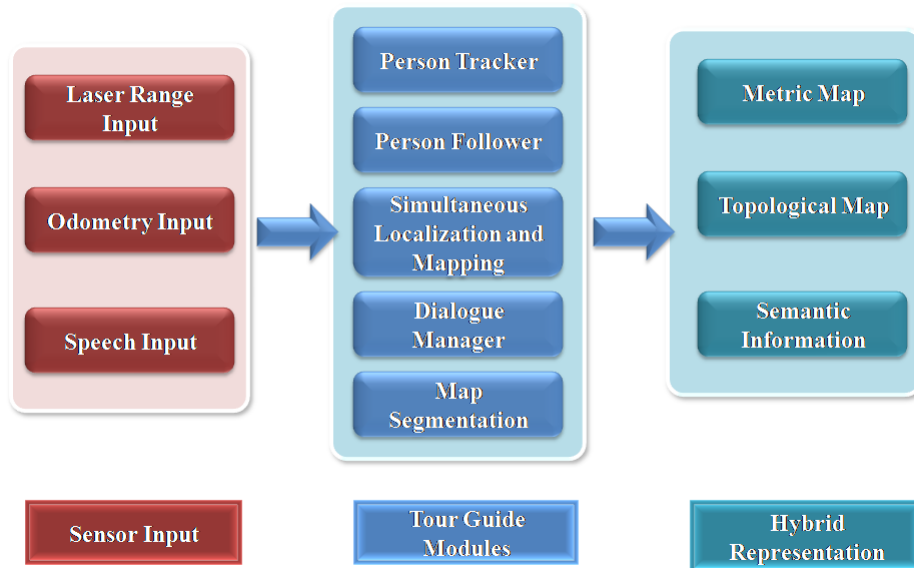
Laser Range Input

Odometry Input

Speech Input

Person Tracker

Person Follower

Simultaneous Localization and Mapping

Dialogue Manager

Map Segmentation

Metric Map

Topological Map

Semantic Information

Sensor Input

Tour Guide Modules

Hybrid Representation